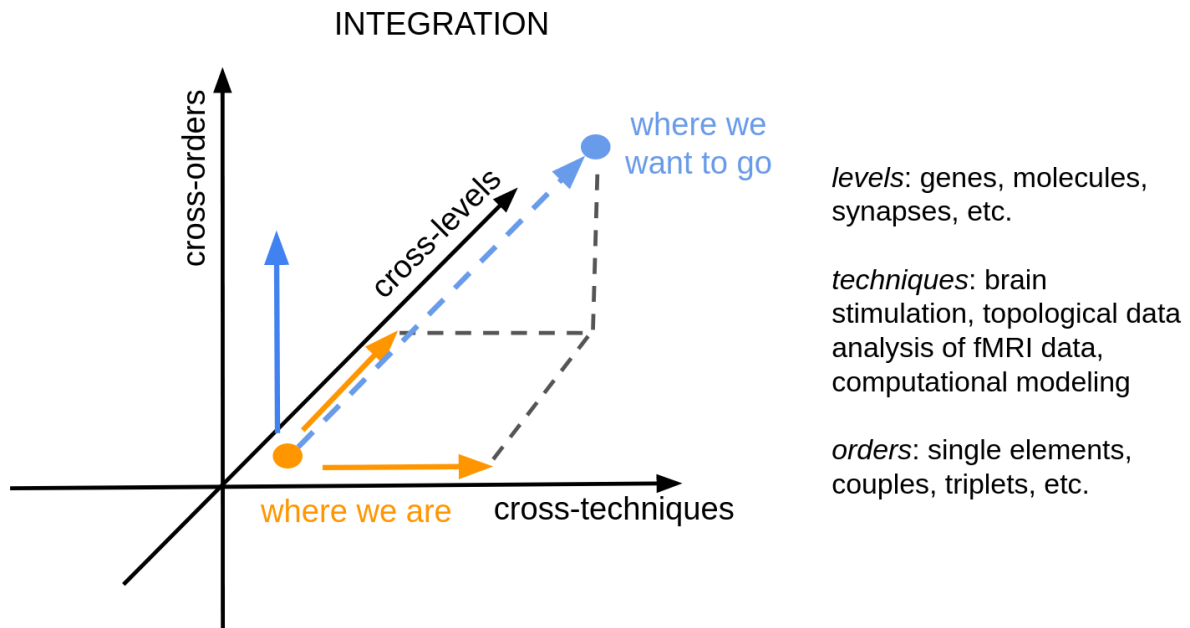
INTEGRATION

cross-orders

cross-levels

where we want to go

where we are

cross-techniques

*levels*: genes, molecules, synapses, etc.

*techniques*: brain stimulation, topological data analysis of fMRI data, computational modeling

*orders*: single elements, couples, triplets, etc.